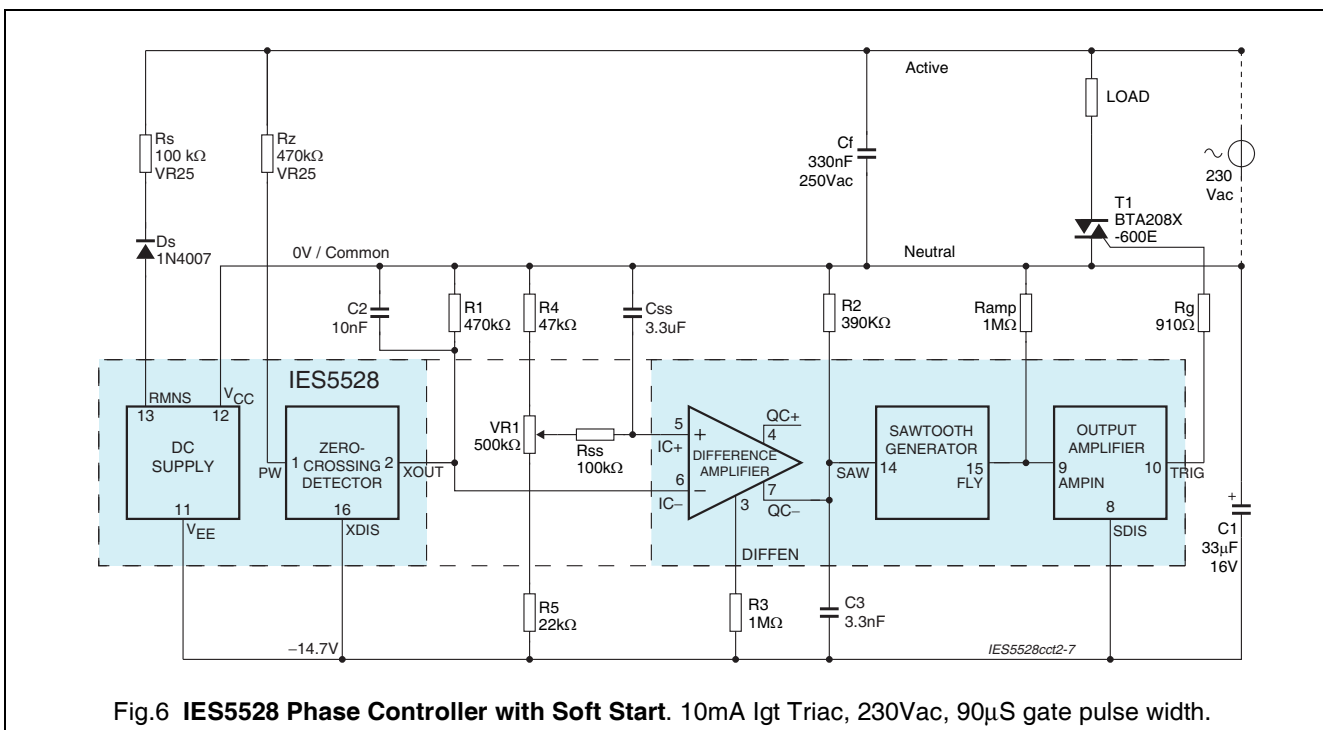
Active

LOAD

Rs
100 kΩ
VR25

Rz
470kΩ
VR25

Cf
330nF
250Vac

230
Vac

T1
BTA208X
-600E

Ds
1N4007

0V / Common

Neutral

C2
10nF

R1
470kΩ

R4
47kΩ

Css
3.3uF

R2
390KΩ

Ramp
1MΩ

Rg
910Ω

IES5528

RMNS
13

$V_{CC}$
12

DC
SUPPLY

11
$V_{EE}$

PW
1

ZERO-
CROSSING
DETECTOR

2
XOUT

16
XDIS

VR1
500kΩ

Rss
100kΩ

5
IC+

6
IC–

DIFFERENCE
AMPLIFIER

QC+
4

7
QC–

3

DIFFEN

SAW

SAWTOOTH
GENERATOR

14

15
FLY

OUTPUT
AMPLIFIER

9
AMPIN

10
TRIG

8
SDIS

C1
33μF
16V

R5
22kΩ

R3
1MΩ

C3
3.3nF

–14.7V

IES5528cct2-7

Fig.6 **IES5528 Phase Controller with Soft Start**. 10mA Igt Triac, 230Vac, 90μS gate pulse width.